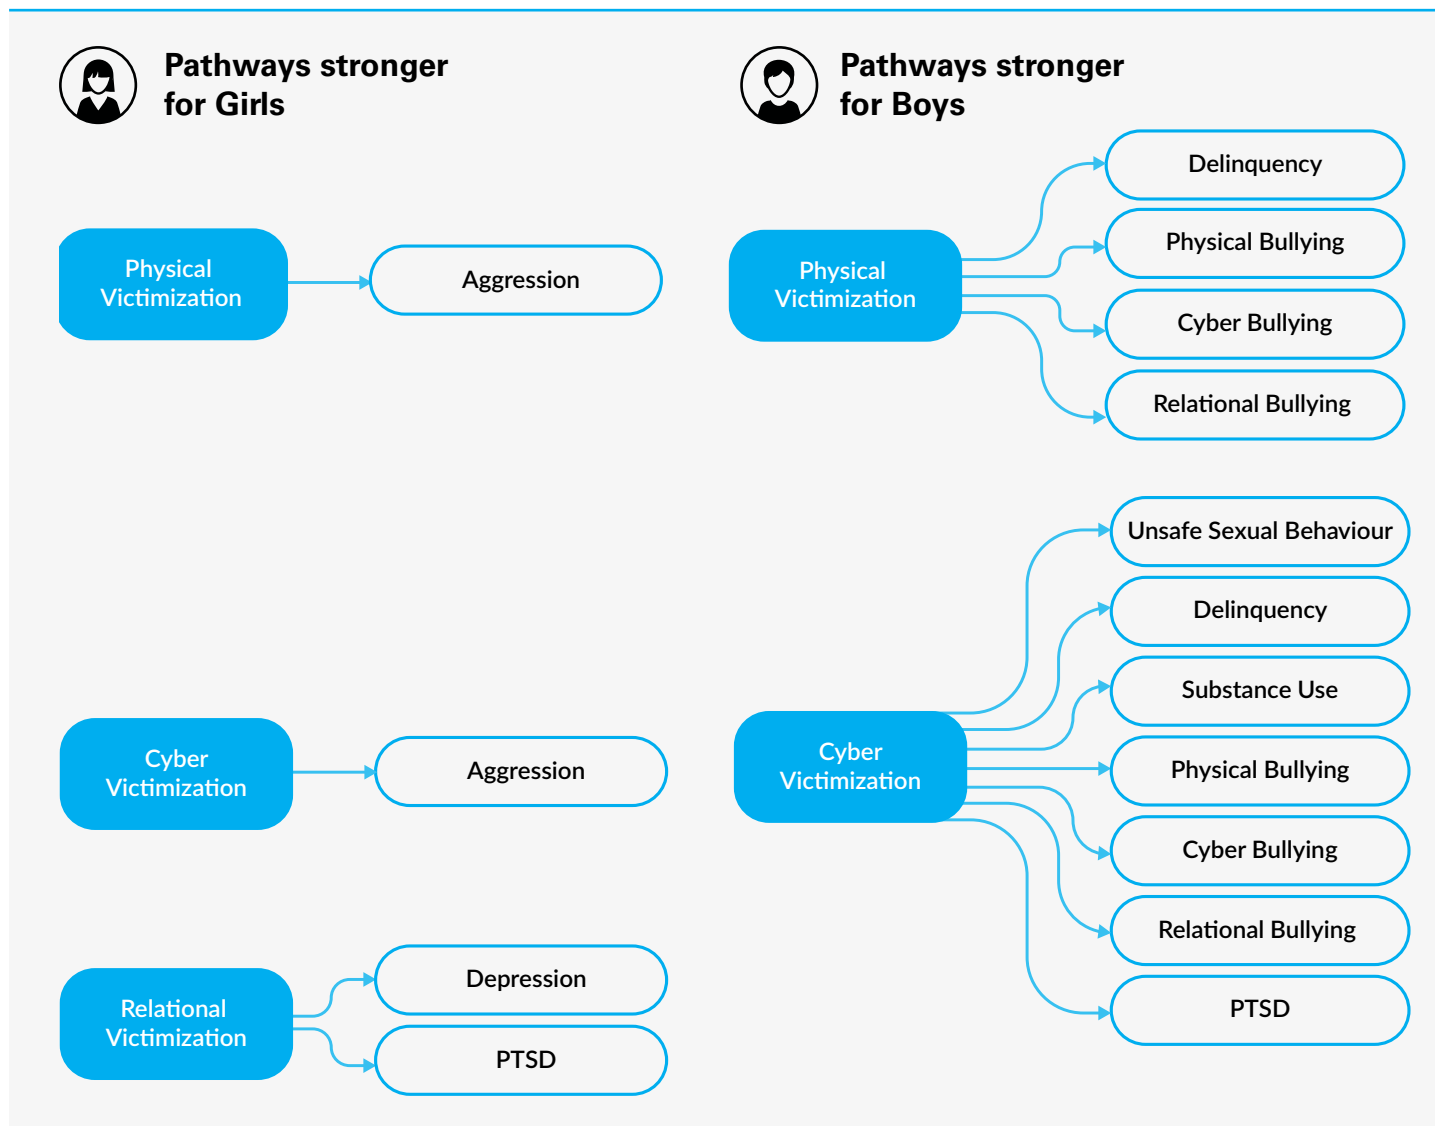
Pathways stronger for Girls

Physical Victimization

Aggression

Cyber Victimization

Aggression

Relational Victimization

Depression

PTSD

Pathways stronger for Boys

Physical Victimization

Delinquency

Physical Bullying

Cyber Bullying

Relational Bullying

Cyber Victimization

Unsafe Sexual Behaviour

Delinquency

Substance Use

Physical Bullying

Cyber Bullying

Relational Bullying

PTSD